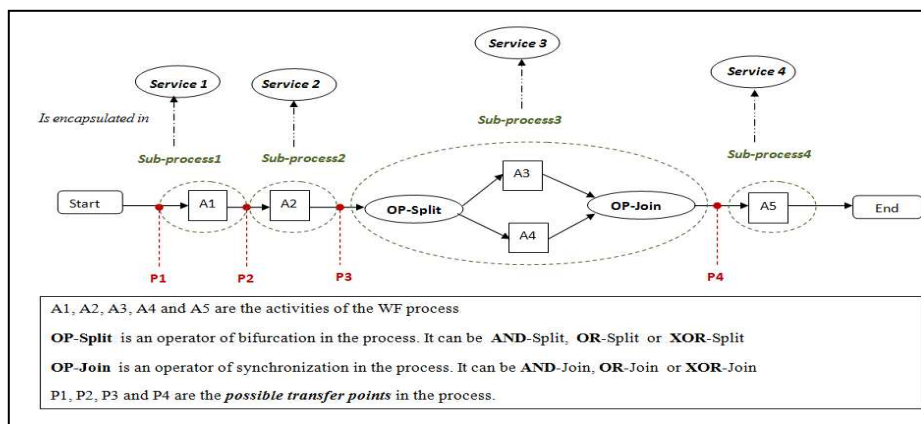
Service 3

Service 1

Service 2

Service 4

Is encapsulated in

Sub-process1

Sub-process2

Sub-process3

Sub-process4

Start

A1

A2

OP-Split

A3

A4

OP-Join

A5

End

P1

P2

P3

P4

A1, A2, A3, A4 and A5 are the activities of the WF process

**OP-Split** is an operator of bifurcation in the process. It can be **AND**-Split, **OR**-Split or **XOR**-Split

**OP-Join** is an operator of synchronization in the process. It can be **AND**-Join, **OR**-Join or **XOR**-Join

P1, P2, P3 and P4 are the ***possible transfer points*** in the process.